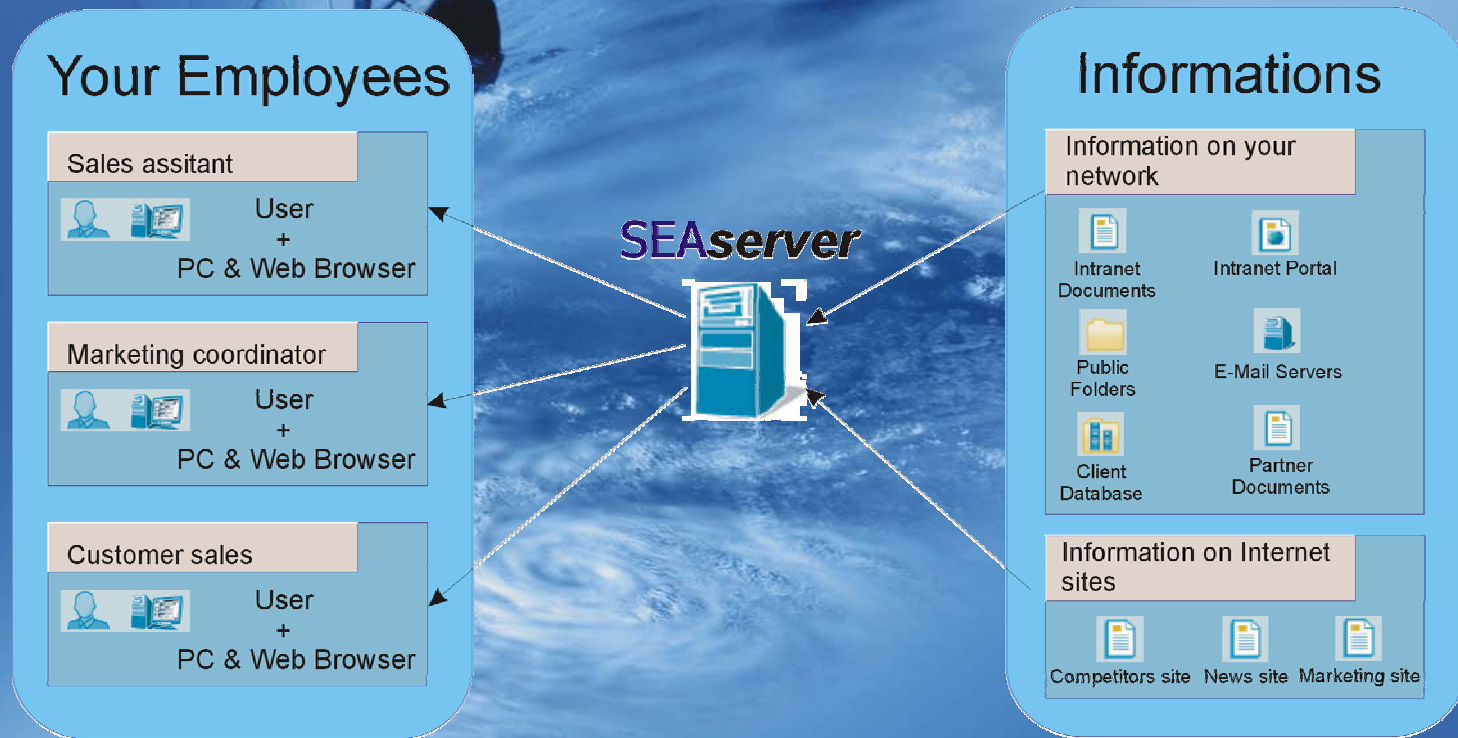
Your Employees

Sales assitant

User
+
PC & Web Browser

Marketing coordinator

User
+
PC & Web Browser

Customer sales

User
+
PC & Web Browser

SEAserver

Informations

Information on your network

Intranet Documents

Intranet Portal

Public Folders

E-Mail Servers

Client Database

Partner Documents

Information on Internet sites

Competitors site

News site

Marketing site